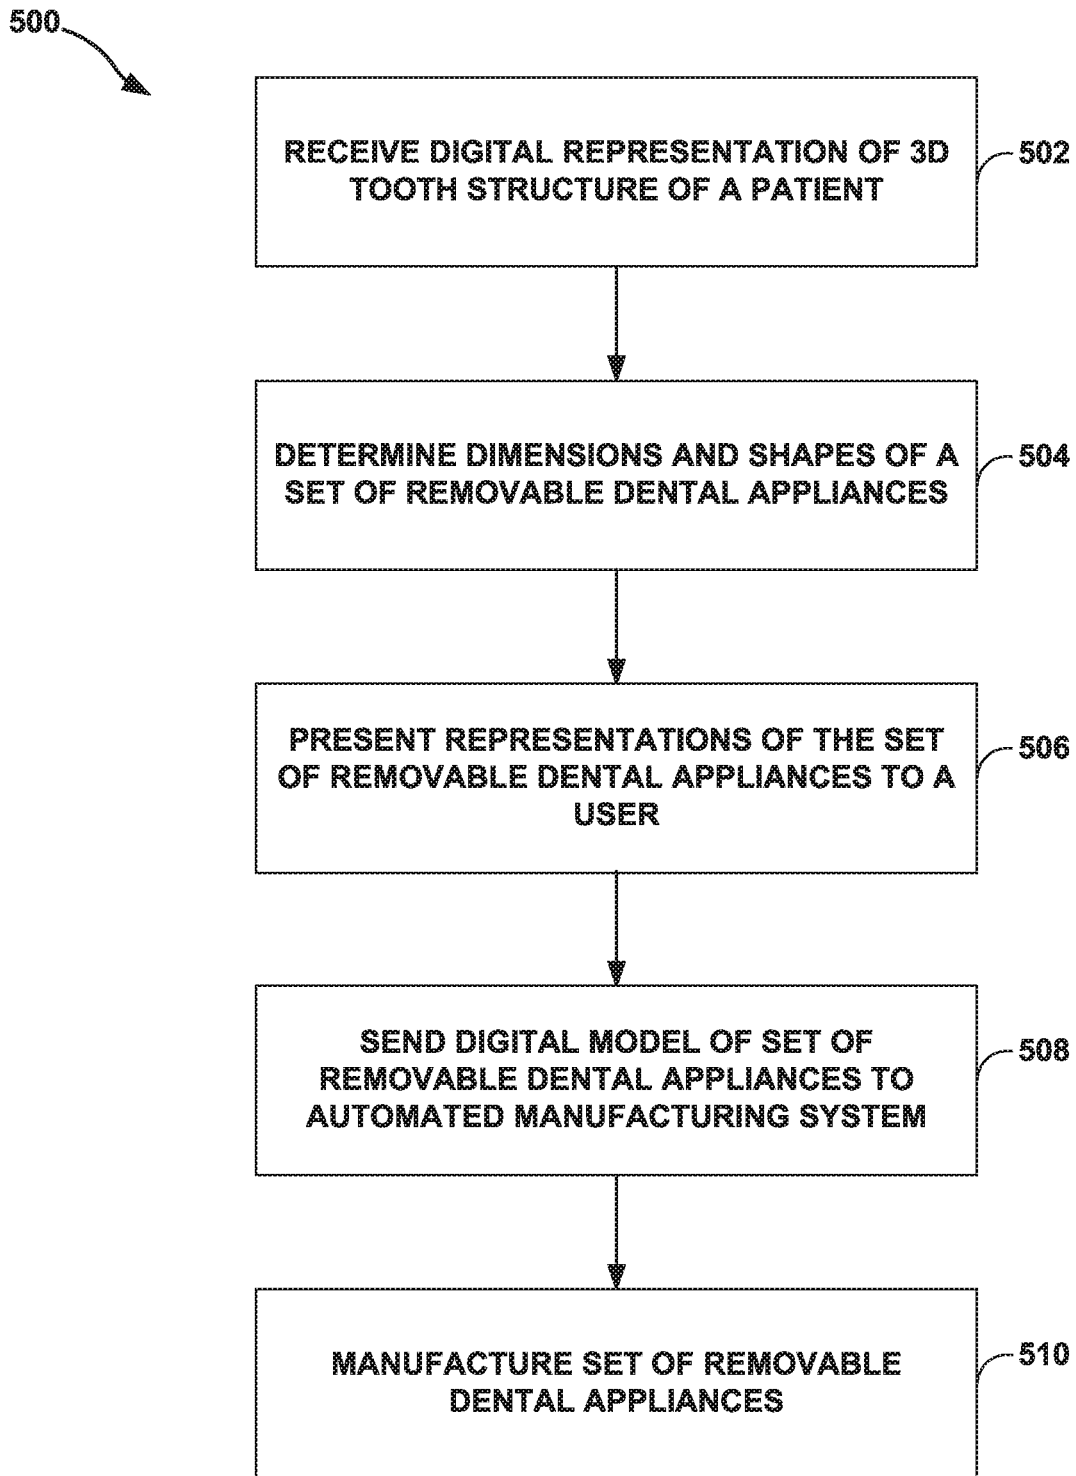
500

RECEIVE DIGITAL REPRESENTATION OF 3D TOOTH STRUCTURE OF A PATIENT

502

DETERMINE DIMENSIONS AND SHAPES OF A SET OF REMOVABLE DENTAL APPLIANCES

504

PRESENT REPRESENTATIONS OF THE SET OF REMOVABLE DENTAL APPLIANCES TO A USER

506

SEND DIGITAL MODEL OF SET OF REMOVABLE DENTAL APPLIANCES TO AUTOMATED MANUFACTURING SYSTEM

508

MANUFACTURE SET OF REMOVABLE DENTAL APPLIANCES

510